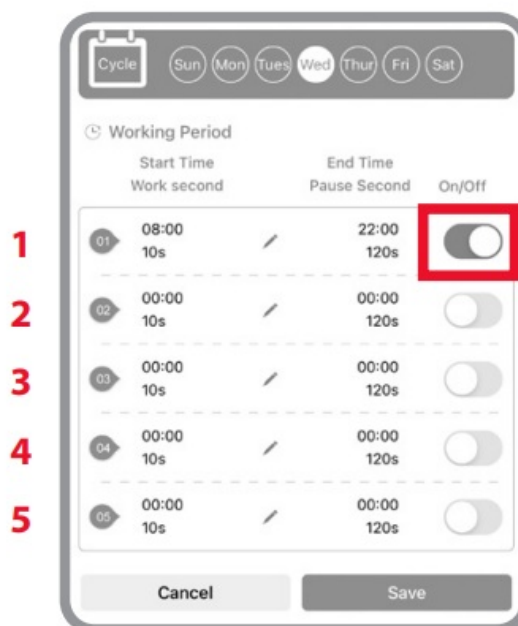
Cycle Sun Mon Tues Wed Thur Fri Sat

Working Period

| | Start Time Work second | | End Time Pause Second | On/Off |
|---|---|---|---|---|
| 1 | 01 08:00 10s | | 22:00 120s | |
| 2 | 02 00:00 10s | | 00:00 120s | |
| 3 | 03 00:00 10s | | 00:00 120s | |
| 4 | 04 00:00 10s | | 00:00 120s | |
| 5 | 05 00:00 10s | | 00:00 120s | |

Cancel Save